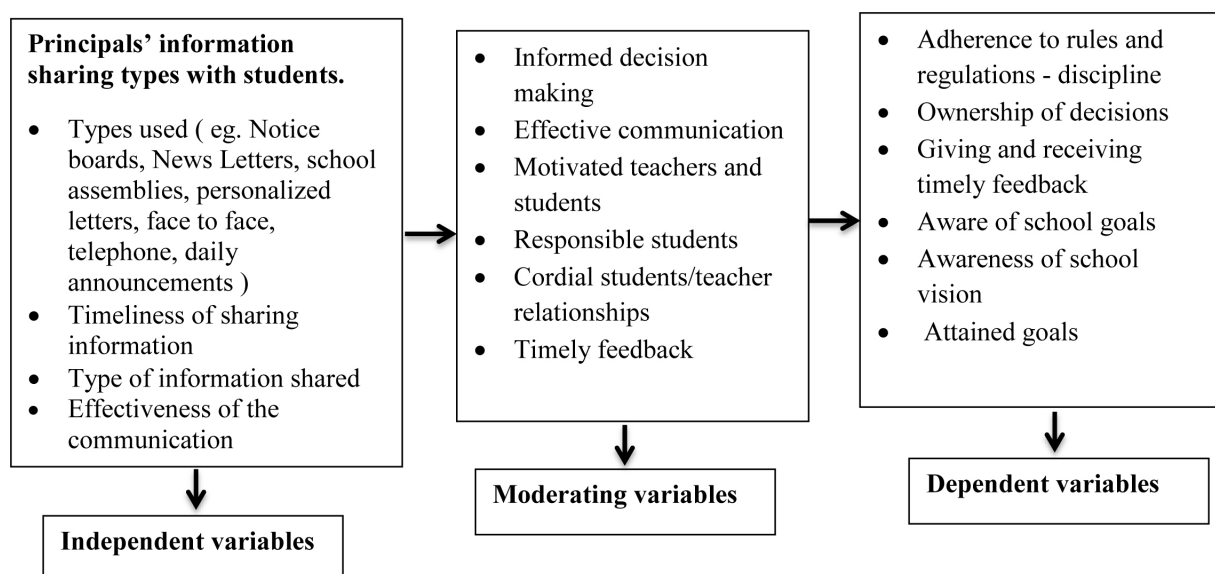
**Principals' information sharing types with students.**

- Types used ( eg. Notice boards, News Letters, school assemblies, personalized letters, face to face, telephone, daily announcements )
- Timeliness of sharing information
- Type of information shared
- Effectiveness of the communication

**Independent variables**

- Informed decision making
- Effective communication
- Motivated teachers and students
- Responsible students
- Cordial students/teacher relationships
- Timely feedback

**Moderating variables**

- Adherence to rules and regulations - discipline
- Ownership of decisions
- Giving and receiving timely feedback
- Aware of school goals
- Awareness of school vision
- Attained goals

**Dependent variables**